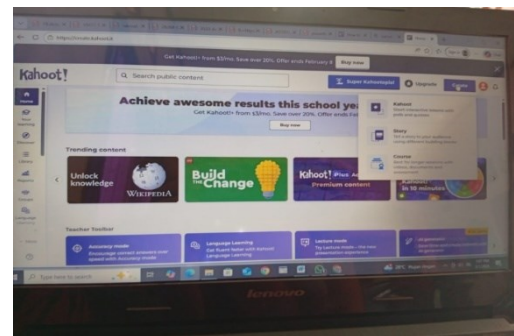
Get Kahoot!+ from $3/mo. Save over 20%. Offer ends February 8 Buy now

Kahoot!

Search public content

Super Kahootsgiel

Upgrade

Create

Home

Achieve awesome results this school ye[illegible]

Get Kahoot!+ from $3/mo. Save over 20%. Offer ends Feb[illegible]

Buy now

Kahoot

Story

Course

Trending content

Unlock knowledge

WIKIPEDIA

Build the Change

Kahoot! Plus A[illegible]

Premium content

in 10 minutes

Teacher Toolbar

Accuracy mode

Language Learning

Lecture mode

Type here to search

lenovo